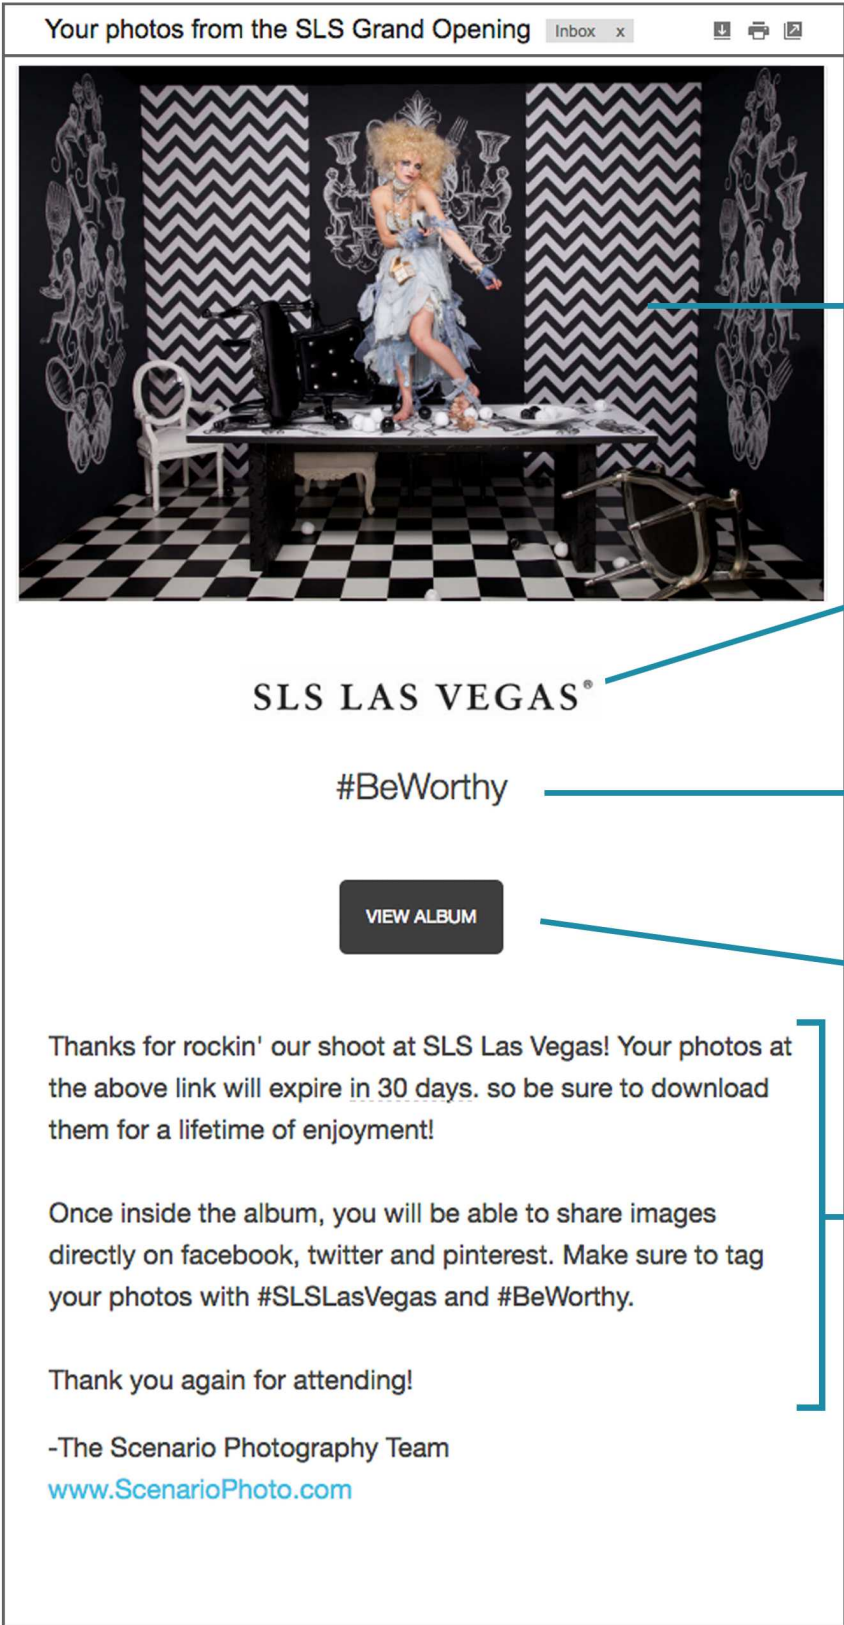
Your photos from the SLS Grand Opening Inbox x

SLS LAS VEGAS®

#BeWorthy

VIEW ALBUM

Thanks for rockin' our shoot at SLS Las Vegas! Your photos at the above link will expire in 30 days. so be sure to download them for a lifetime of enjoyment!

Once inside the album, you will be able to share images directly on facebook, twitter and pinterest. Make sure to tag your photos with #SLSLasVegas and #BeWorthy.

Thank you again for attending!

-The Scenario Photography Team
www.ScenarioPhoto.com